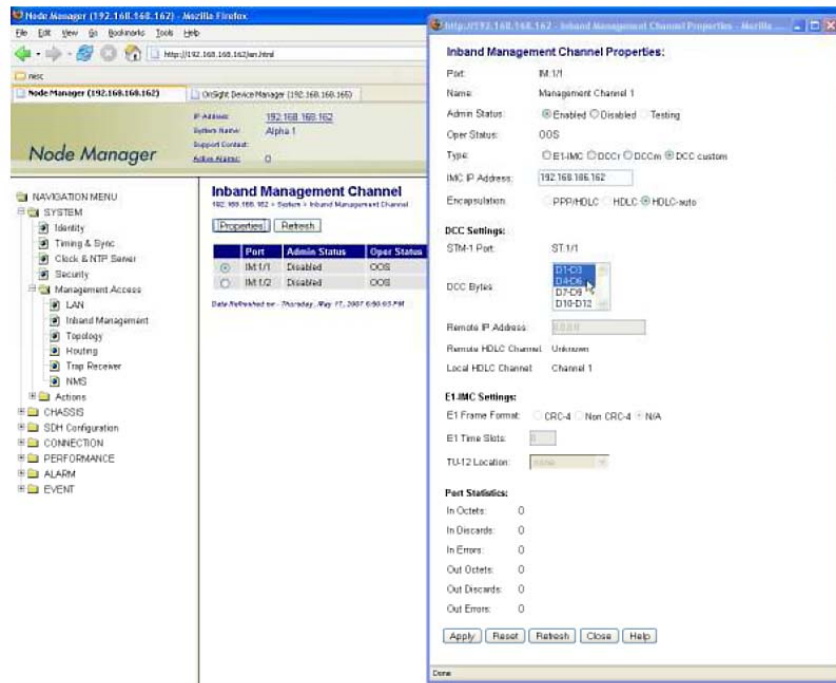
Node Manager (192.168.168.162) - Mozilla Firefox
File Edit View Go Bookmarks Tools Help
http://192.168.168.162/en.html
misc
Node Manager (192.168.168.162)
OnSight Device Manager (192.168.168.165)
Node Manager
IP Address: 192.168.168.162
System Name: Alpha 1
Support Contact:
Active Alarms: 0

NAVIGATION MENU
SYSTEM
Identity
Timing & Sync
Clock & NTP Server
Security
Management Access
LAN
Inband Management
Topology
Routing
Trap Receiver
NMS
Actions
CHASSIS
SDH Configuration
CONNECTION
PERFORMANCE
ALARM
EVENT

Inband Management Channel
192.168.168.162 > System > Inband Management Channel
Properties Refresh

| | Port | Admin Status | Oper Status |
|---|---|---|---|
| ◉ | IM 1/1 | Disabled | OOS |
| ○ | IM 1/2 | Disabled | OOS |

Data Refreshed on - Thursday, May 17, 2007 6:50:03 PM

http://192.168.168.162 - Inband Management Channel Properties - Mozilla ...

Inband Management Channel Properties:
Port: IM 1/1
Name: Management Channel 1
Admin Status: Enabled Disabled Testing
Oper Status: OOS
Type: E1-IMC DCCr DCCm DCC custom
IMC IP Address: 192.168.186.162
Encapsulation: PPP/HDLC HDLC HDLC-auto

DCC Settings:
STM-1 Port: ST 1/1
DCC Bytes: D1-D3 D4-D6 D7-D9 D10-D12
Remote IP Address: 0.0.0.0
Remote HDLC Channel: Unknown
Local HDLC Channel: Channel 1

E1-IMC Settings:
E1 Frame Format: CRC-4 Non CRC-4 N/A
E1 Time Slots: 0
TU-12 Location: none

Port Statistics:
In Octets: 0
In Discards: 0
In Errors: 0
Out Octets: 0
Out Discards: 0
Out Errors: 0

Apply Reset Refresh Close Help
Done